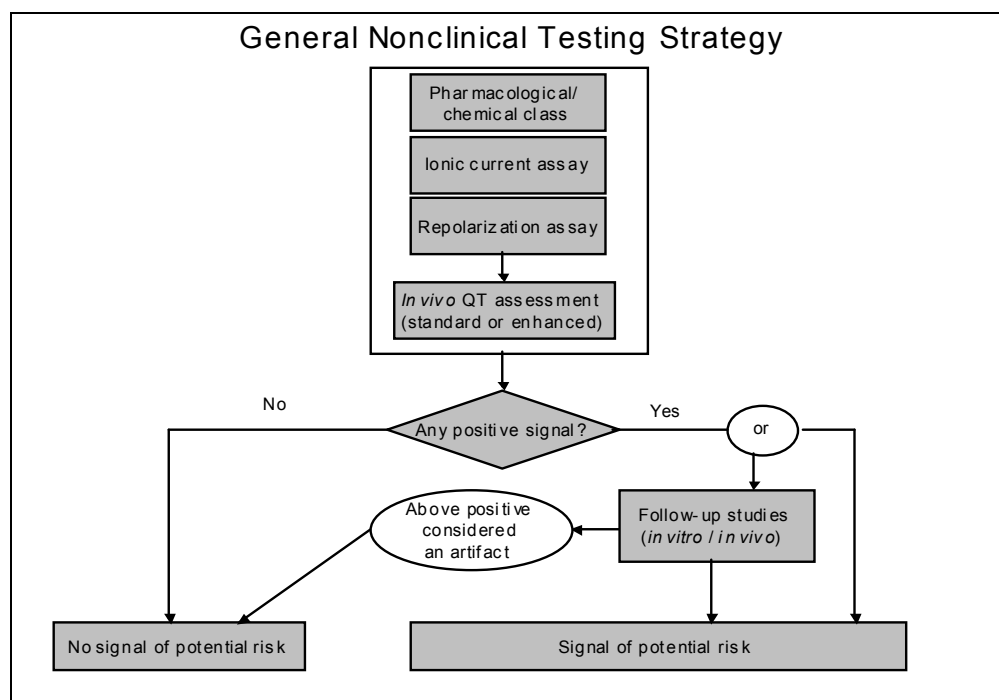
General Nonclinical Testing Strategy

Pharmacological/ chemical class

Ionic current assay

Repolarization assay

*In vivo* QT assessment (standard or enhanced)

No

Any positive signal?

Yes

or

Above positive considered an artifact

Follow-up studies (*in vitro* / *in vivo*)

No signal of potential risk

Signal of potential risk